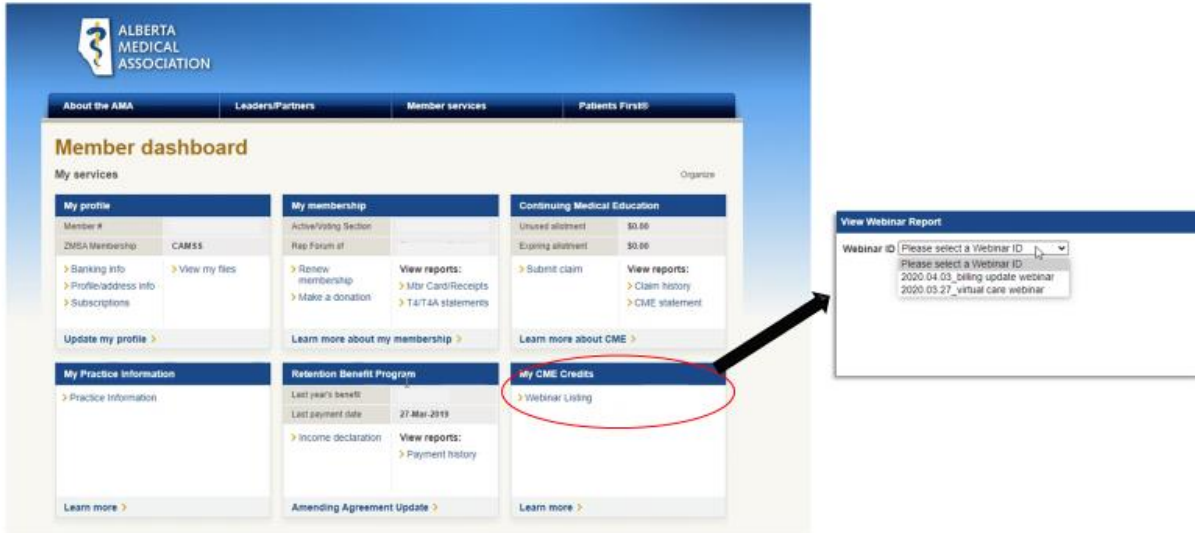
ALBERTA
MEDICAL
ASSOCIATION

About the AMA | Leaders/Partners | Member services | Patients First®

Member dashboard

My services

Organize

My profile

| Member # | |
|---|---|
| ZMSA Membership | CAMSS |

> Banking info
> Profile/address info
> Subscriptions
> View my files

Update my profile >

My membership

| Active/Voting Section | |
|---|---|
| Rep Forum of | |

> Renew membership
> Make a donation

View reports:
> Mbr Card/Receipts
> T4/T4A statements

Learn more about my membership >

Continuing Medical Education

| Unused allotment | $0.00 |
|---|---|
| Expiring allotment | $0.00 |

> Submit claim

View reports:
> Claim history
> CME statement

Learn more about CME >

My Practice Information

> Practice Information

Learn more >

Retention Benefit Program

| Last year's benefit | |
|---|---|
| Last payment date | 27-Mar-2019 |

> Income declaration

View reports:
> Payment history

Amending Agreement Update >

My CME Credits

> Webinar Listing

Learn more >

View Webinar Report

Webinar ID Please select a Webinar ID

Please select a Webinar ID
2020.04.03_billing update webinar
2020.03.27_virtual care webinar